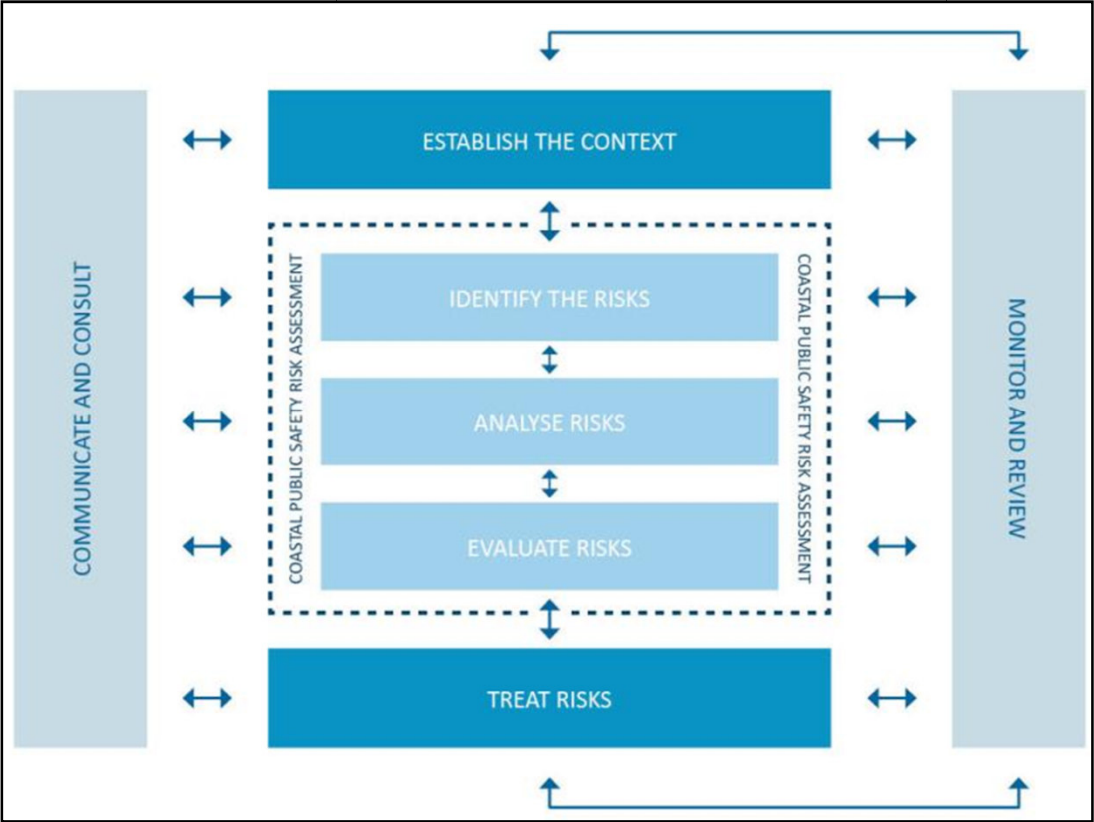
COMMUNICATE AND CONSULT

ESTABLISH THE CONTEXT

COASTAL PUBLIC SAFETY RISK ASSESSMENT

IDENTIFY THE RISKS

ANALYSE RISKS

EVALUATE RISKS

COASTAL PUBLIC SAFETY RISK ASSESSMENT

TREAT RISKS

MONITOR AND REVIEW